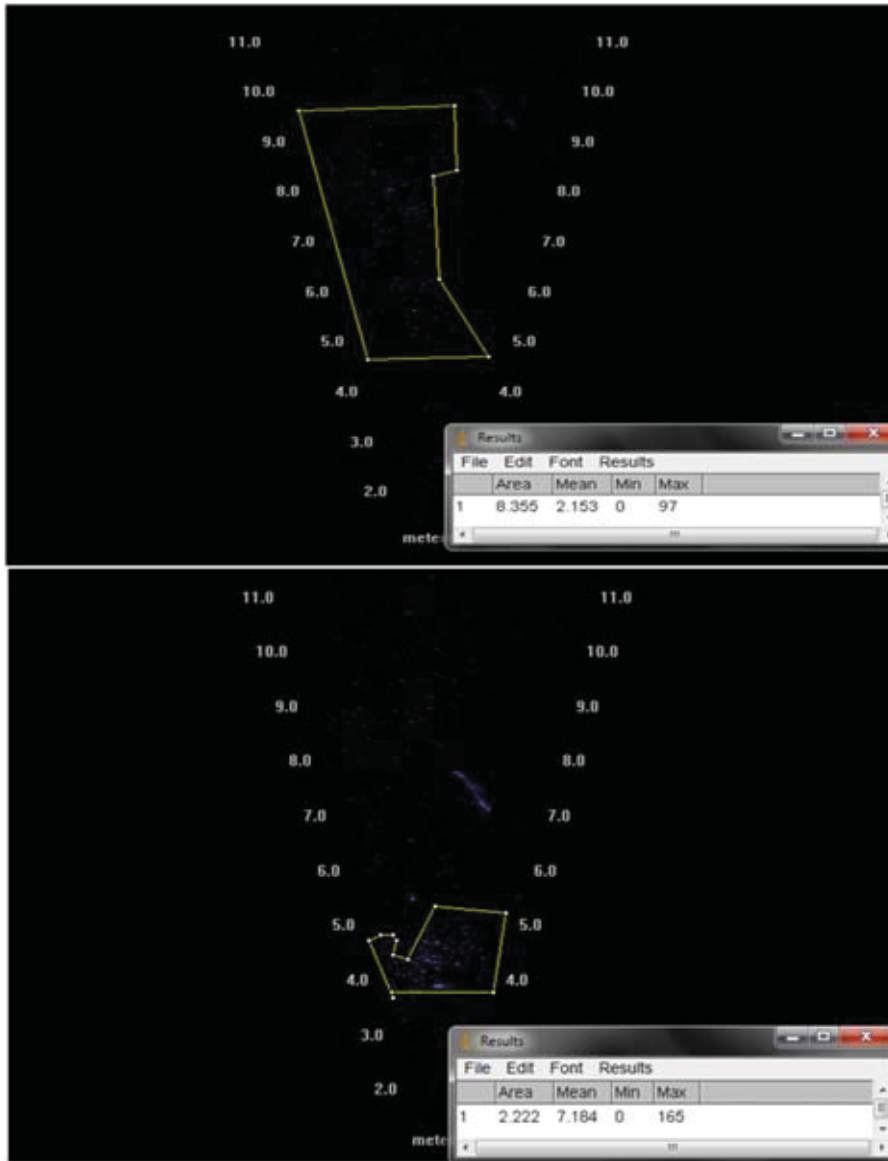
11.0 11.0
10.0 10.0
9.0 9.0
8.0 8.0
7.0 7.0
6.0 6.0
5.0 5.0
4.0 4.0
3.0
2.0
mete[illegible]

Results
File Edit Font Results

| | Area | Mean | Min | Max |
|---|---|---|---|---|
| 1 | 8.355 | 2.153 | 0 | 97 |

11.0 11.0
10.0 10.0
9.0 9.0
8.0 8.0
7.0 7.0
6.0 6.0
5.0 5.0
4.0 4.0
3.0
2.0
mete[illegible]

Results
File Edit Font Results

| | Area | Mean | Min | Max |
|---|---|---|---|---|
| 1 | 2.222 | 7.184 | 0 | 165 |